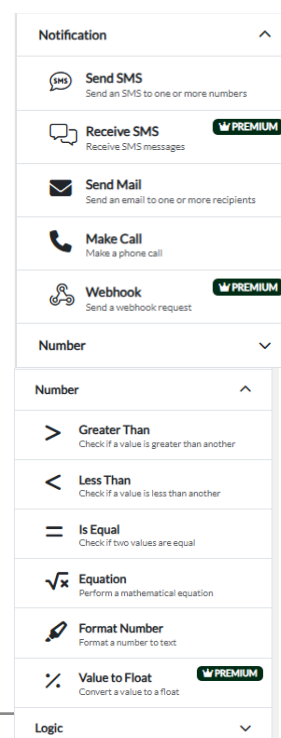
Notification

SMS Send SMS
Send an SMS to one or more numbers

Receive SMS PREMIUM
Receive SMS messages

Send Mail
Send an email to one or more recipients

Make Call
Make a phone call

Webhook PREMIUM
Send a webhook request

Number

Number

Greater Than
Check if a value is greater than another

Less Than
Check if a value is less than another

Is Equal
Check if two values are equal

Equation
Perform a mathematical equation

Format Number
Format a number to text

Value to Float PREMIUM
Convert a value to a float

Logic